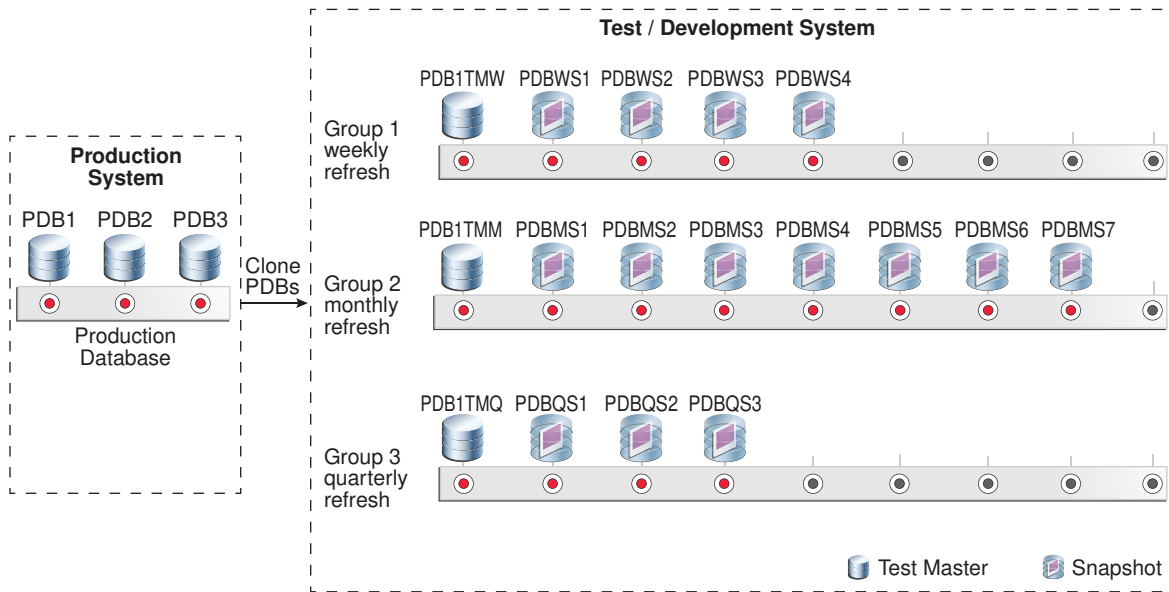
Production System

PDB1 PDB2 PDB3

Production Database

Clone PDBs

Test / Development System

Group 1 weekly refresh

PDB1TMW PDBWS1 PDBWS2 PDBWS3 PDBWS4

Group 2 monthly refresh

PDB1TMM PDBMS1 PDBMS2 PDBMS3 PDBMS4 PDBMS5 PDBMS6 PDBMS7

Group 3 quarterly refresh

PDB1TMQ PDBQS1 PDBQS2 PDBQS3

Test Master

Snapshot